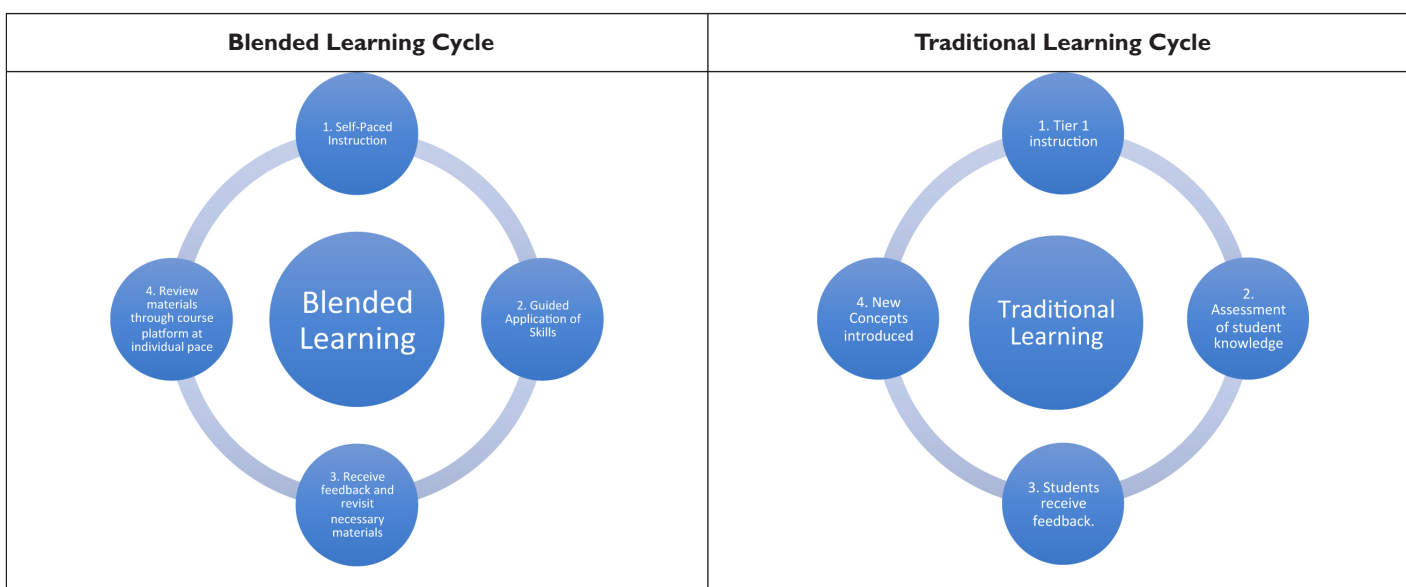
| Blended Learning Cycle | Traditional Learning Cycle |
|---|---|
| Blended Learning<br>1. Self-Paced Instruction<br>2. Guided Application of Skills<br>3. Receive feedback and revisit necessary materials<br>4. Review materials through course platform at individual pace | Traditional Learning<br>1. Tier 1 instruction<br>2. Assessment of student knowledge<br>3. Students receive feedback.<br>4. New Concepts introduced |